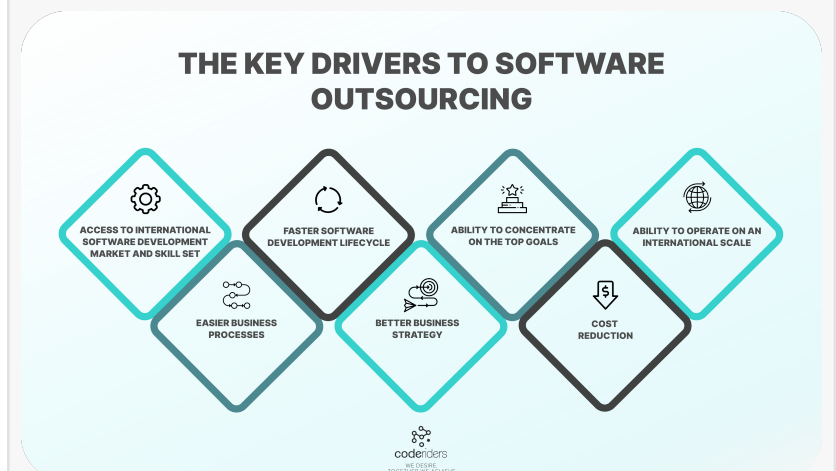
THE KEY DRIVERS TO SOFTWARE OUTSOURCING

ACCESS TO INTERNATIONAL SOFTWARE DEVELOPMENT MARKET AND SKILL SET

FASTER SOFTWARE DEVELOPMENT LIFECYCLE

ABILITY TO CONCENTRATE ON THE TOP GOALS

ABILITY TO OPERATE ON AN INTERNATIONAL SCALE

EASIER BUSINESS PROCESSES

BETTER BUSINESS STRATEGY

COST REDUCTION

coderiders
WE DESIRE
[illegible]